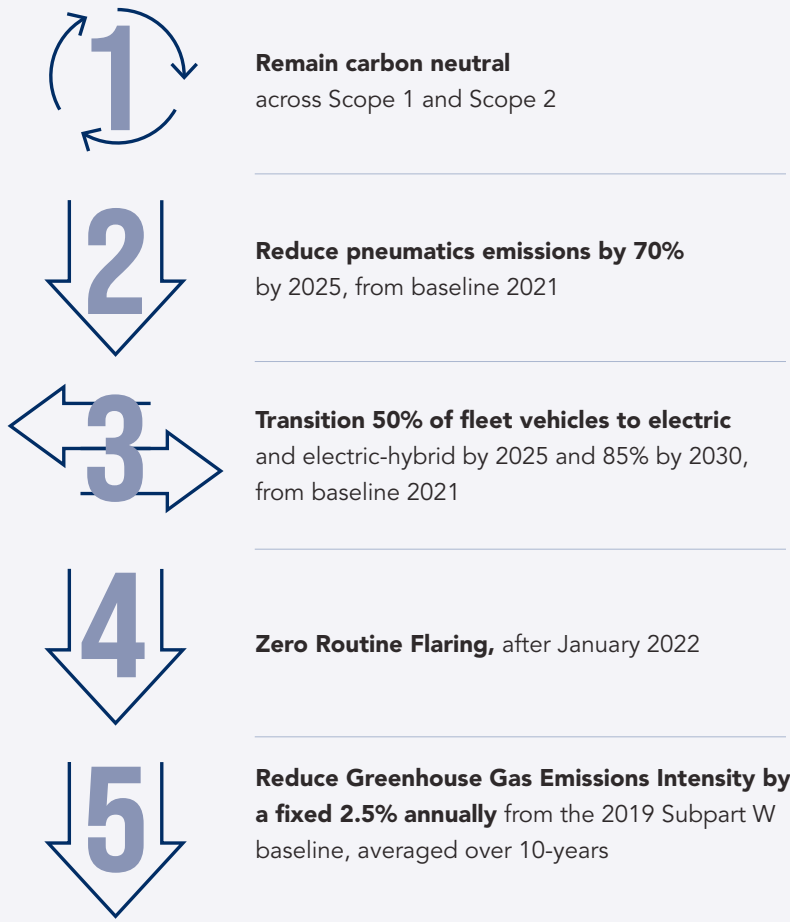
1

**Remain carbon neutral** across Scope 1 and Scope 2

2

**Reduce pneumatics emissions by 70%** by 2025, from baseline 2021

3

**Transition 50% of fleet vehicles to electric** and electric-hybrid by 2025 and 85% by 2030, from baseline 2021

4

**Zero Routine Flaring,** after January 2022

5

**Reduce Greenhouse Gas Emissions Intensity by a fixed 2.5% annually** from the 2019 Subpart W baseline, averaged over 10-years